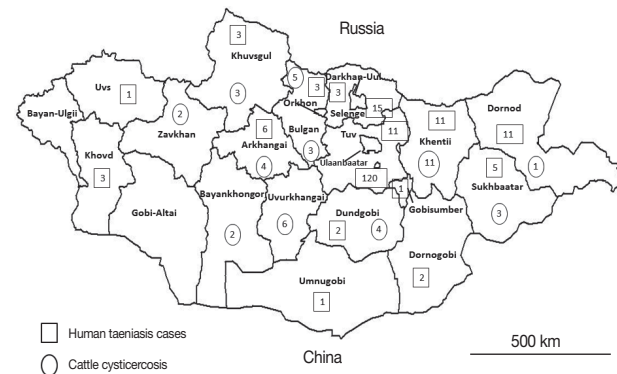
Russia

3
Khuvsgul
3

Uvs
1

Bayan-Ulgii

2
Zavkhan

5
3
Darkhan-Uul
3
Orkhon
Selenge
15

11
Dornod
11

6
Arkhangai
4

Bulgan
3

Tuv
11

Khentii
11

Khovd
3

Ulaanbaatar
120

5
1

Sukhbaatar
3

1

Bayankhongor
Uvurkhangai

Gobi-Altai

2

6

Dundgobi
2
4

Gobisumber

Dornogobi
2

Umnugobi
1

Human taeniasis cases

Cattle cysticercosis

China

500 km